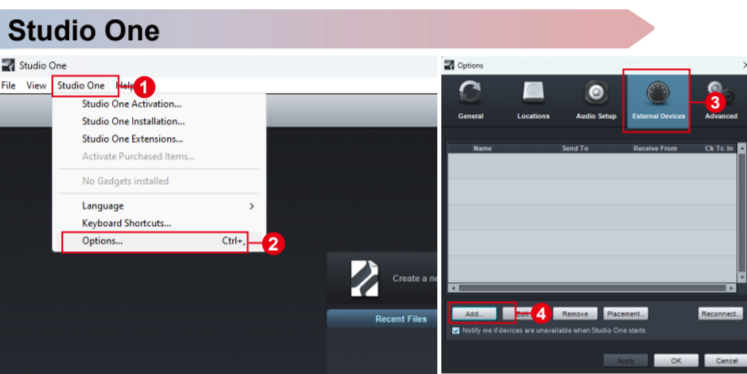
Studio One

Studio One

File View Studio One Help

1

Studio One Activation...
Studio One Installation...
Studio One Extensions...
Activate Purchased Items...
No Gadgets installed
Language
Keyboard Shortcuts...
Options... Ctrl+,

2

Create a ne

Recent Files

Options

General Locations Audio Setup External Devices Advanced

3

| Name | Send To | Receive From | Ck Tc In |
|---|---|---|---|

Add... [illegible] Remove Placement... Reconnect...

4

Notify me if devices are unavailable when Studio One starts

Apply OK Cancel